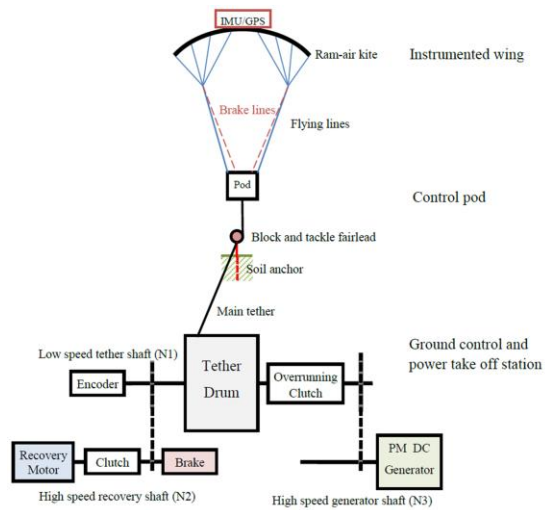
IMU/GPS

Ram-air kite

Instrumented wing

Brake lines

Flying lines

Pod

Control pod

Block and tackle fairlead

Soil anchor

Main tether

Ground control and power take off station

Low speed tether shaft (N1)

Encoder

Tether Drum

Overrunning Clutch

Recovery Motor

Clutch

Brake

PM DC Generator

High speed recovery shaft (N2)

High speed generator shaft (N3)